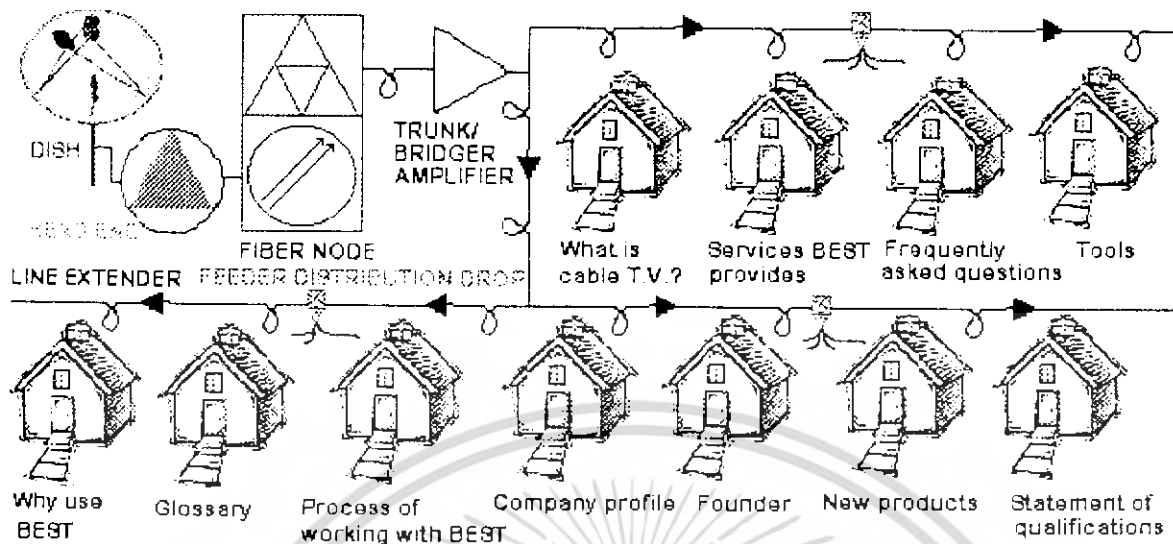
DISH

HEADEND

FIBER NODE

TRUNK/ BRIDGER AMPLIFIER

LINE EXTENDER

FEEDER DISTRIBUTION DROP

What is cable T.V.?

Services BEST provides

Frequently asked questions

Tools

Why use BEST

Glossary

Process of working with BEST

Company profile

Founder

New products

Statement of qualifications